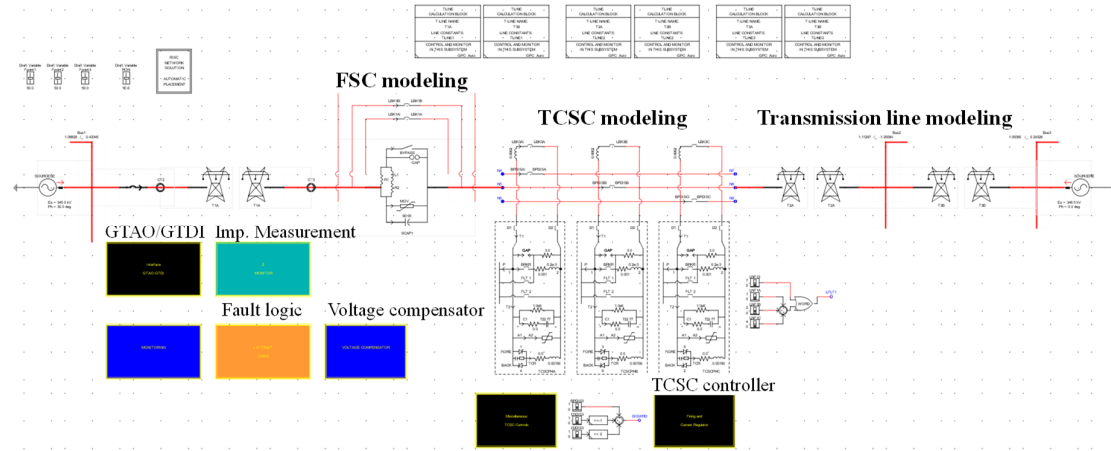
FSC modeling

TCSC modeling

Transmission line modeling

GTAO/GTDI

Imp. Measurement

Fault logic

Voltage compensator

TCSC controller

T-LINE
CALCULATION BLOCK
T-LINE NAME
T1A
LINE CONSTANTS
TLINE1
CONTROL AND MONITOR
IN THIS SUBSYSTEM

RTDS
NETWORK
SOLUTION
AUTOMATIC
PLACEMENT

Interface
GTAO GTDI

MONITOR

MONITORING

VOLTAGE COMPENSATOR

Miscellaneous
TCSC Controls

Firing and
Current Regulator

GAP

MOV

TCSCPHA

TCSCPHB

TCSCPHC